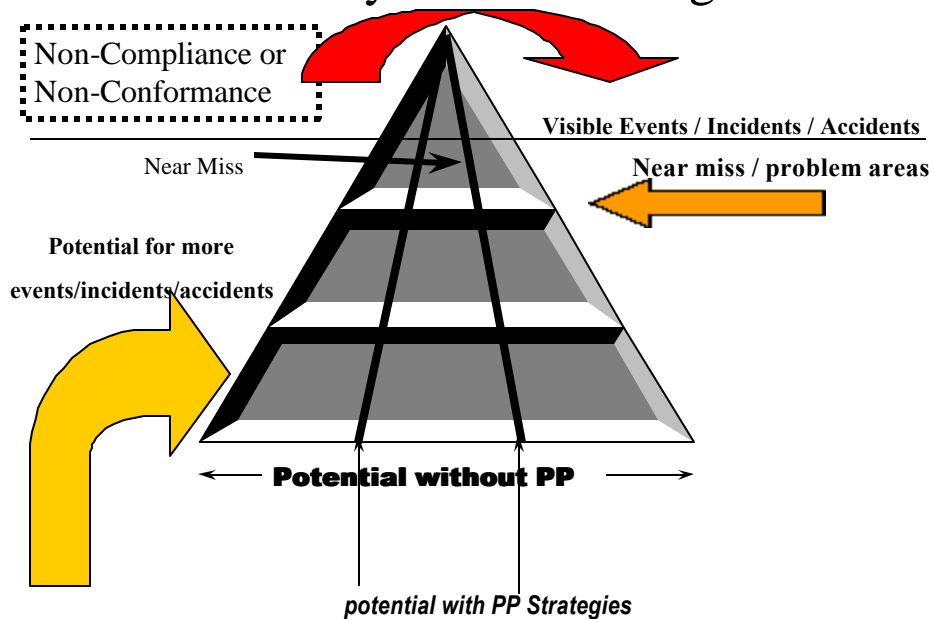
Non-Compliance or Non-Conformance

Visible Events / Incidents / Accidents

Near Miss

Near miss / problem areas

Potential for more events/incidents/accidents

Potential without PP

potential with PP Strategies